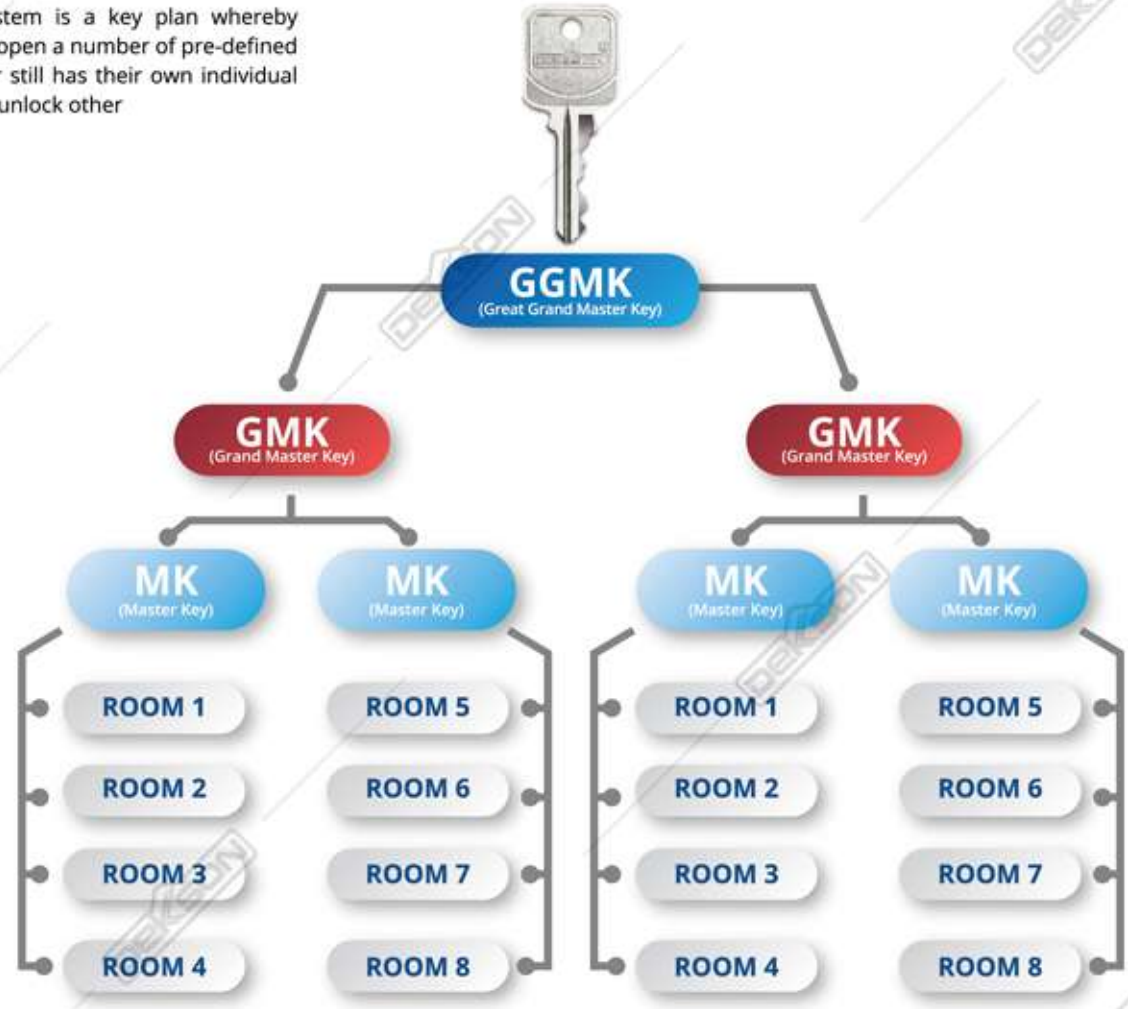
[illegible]stem is a key plan whereby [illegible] open a number of pre-defined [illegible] still has their own individual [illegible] unlock other

GGMK
(Great Grand Master Key)

GMK
(Grand Master Key)

GMK
(Grand Master Key)

MK
(Master Key)

MK
(Master Key)

MK
(Master Key)

MK
(Master Key)

ROOM 1
ROOM 2
ROOM 3
ROOM 4

ROOM 5
ROOM 6
ROOM 7
ROOM 8

ROOM 1
ROOM 2
ROOM 3
ROOM 4

ROOM 5
ROOM 6
ROOM 7
ROOM 8